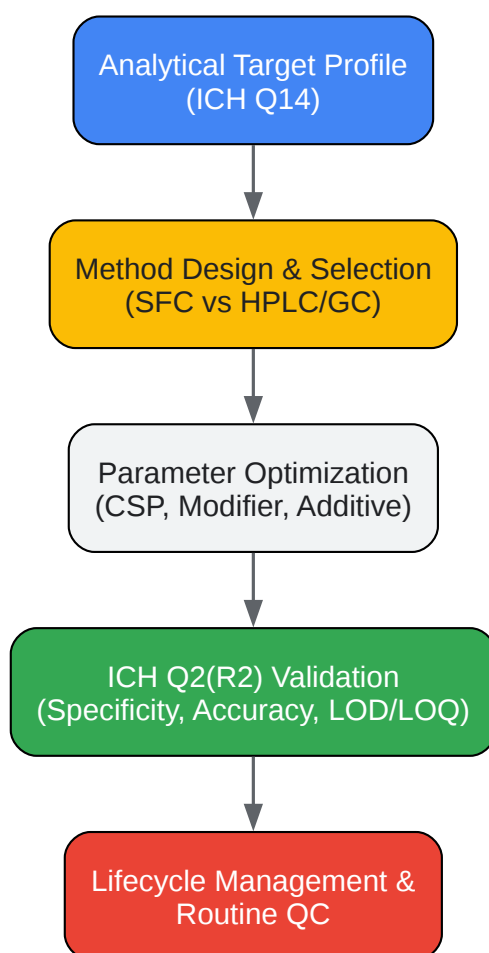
Analytical Target Profile
(ICH Q14)

Method Design & Selection
(SFC vs HPLC/GC)

Parameter Optimization
(CSP, Modifier, Additive)

ICH Q2(R2) Validation
(Specificity, Accuracy, LOD/LOQ)

Lifecycle Management &
Routine QC